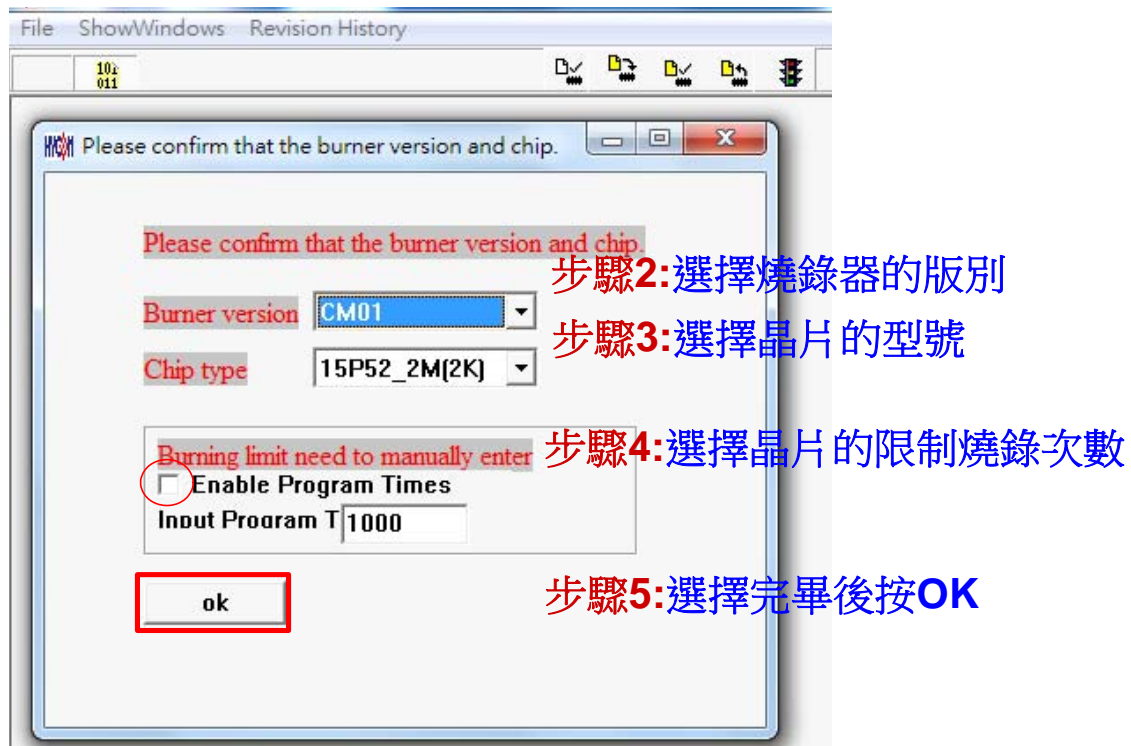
File ShowWindows Revision History

101
011

Please confirm that the burner version and chip.

Please confirm that the burner version and chip.

步驟2:選擇燒錄器的版別

Burner version CM01

步驟3:選擇晶片 的型號

Chip type 15P52_2M(2K)

Burning limit need to manually enter

步驟4:選擇晶片 的限制燒錄次數

Enable Program Times

Input Program T 1000

ok

步驟5:選擇完畢後按OK